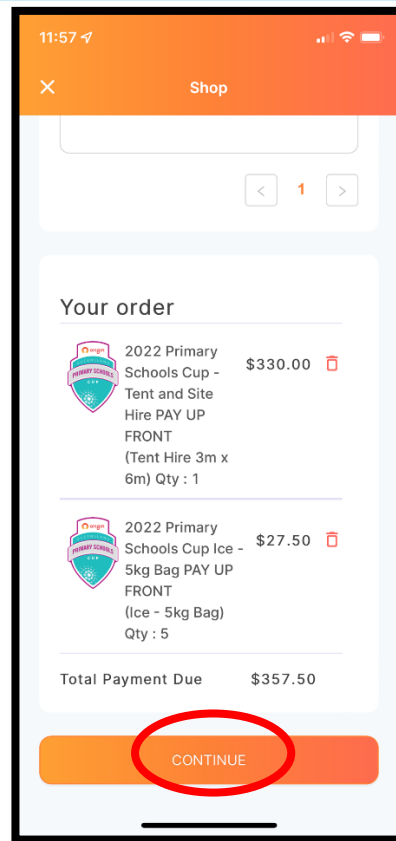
11:57

Shop

< 1 >

Your order

origin PRIMARY SCHOOLS

2022 Primary Schools Cup - Tent and Site Hire PAY UP FRONT (Tent Hire 3m x 6m) Qty : 1

$330.00

origin PRIMARY SCHOOLS

2022 Primary Schools Cup Ice - 5kg Bag PAY UP FRONT (Ice - 5kg Bag) Qty : 5

$27.50

Total Payment Due $357.50

CONTINUE